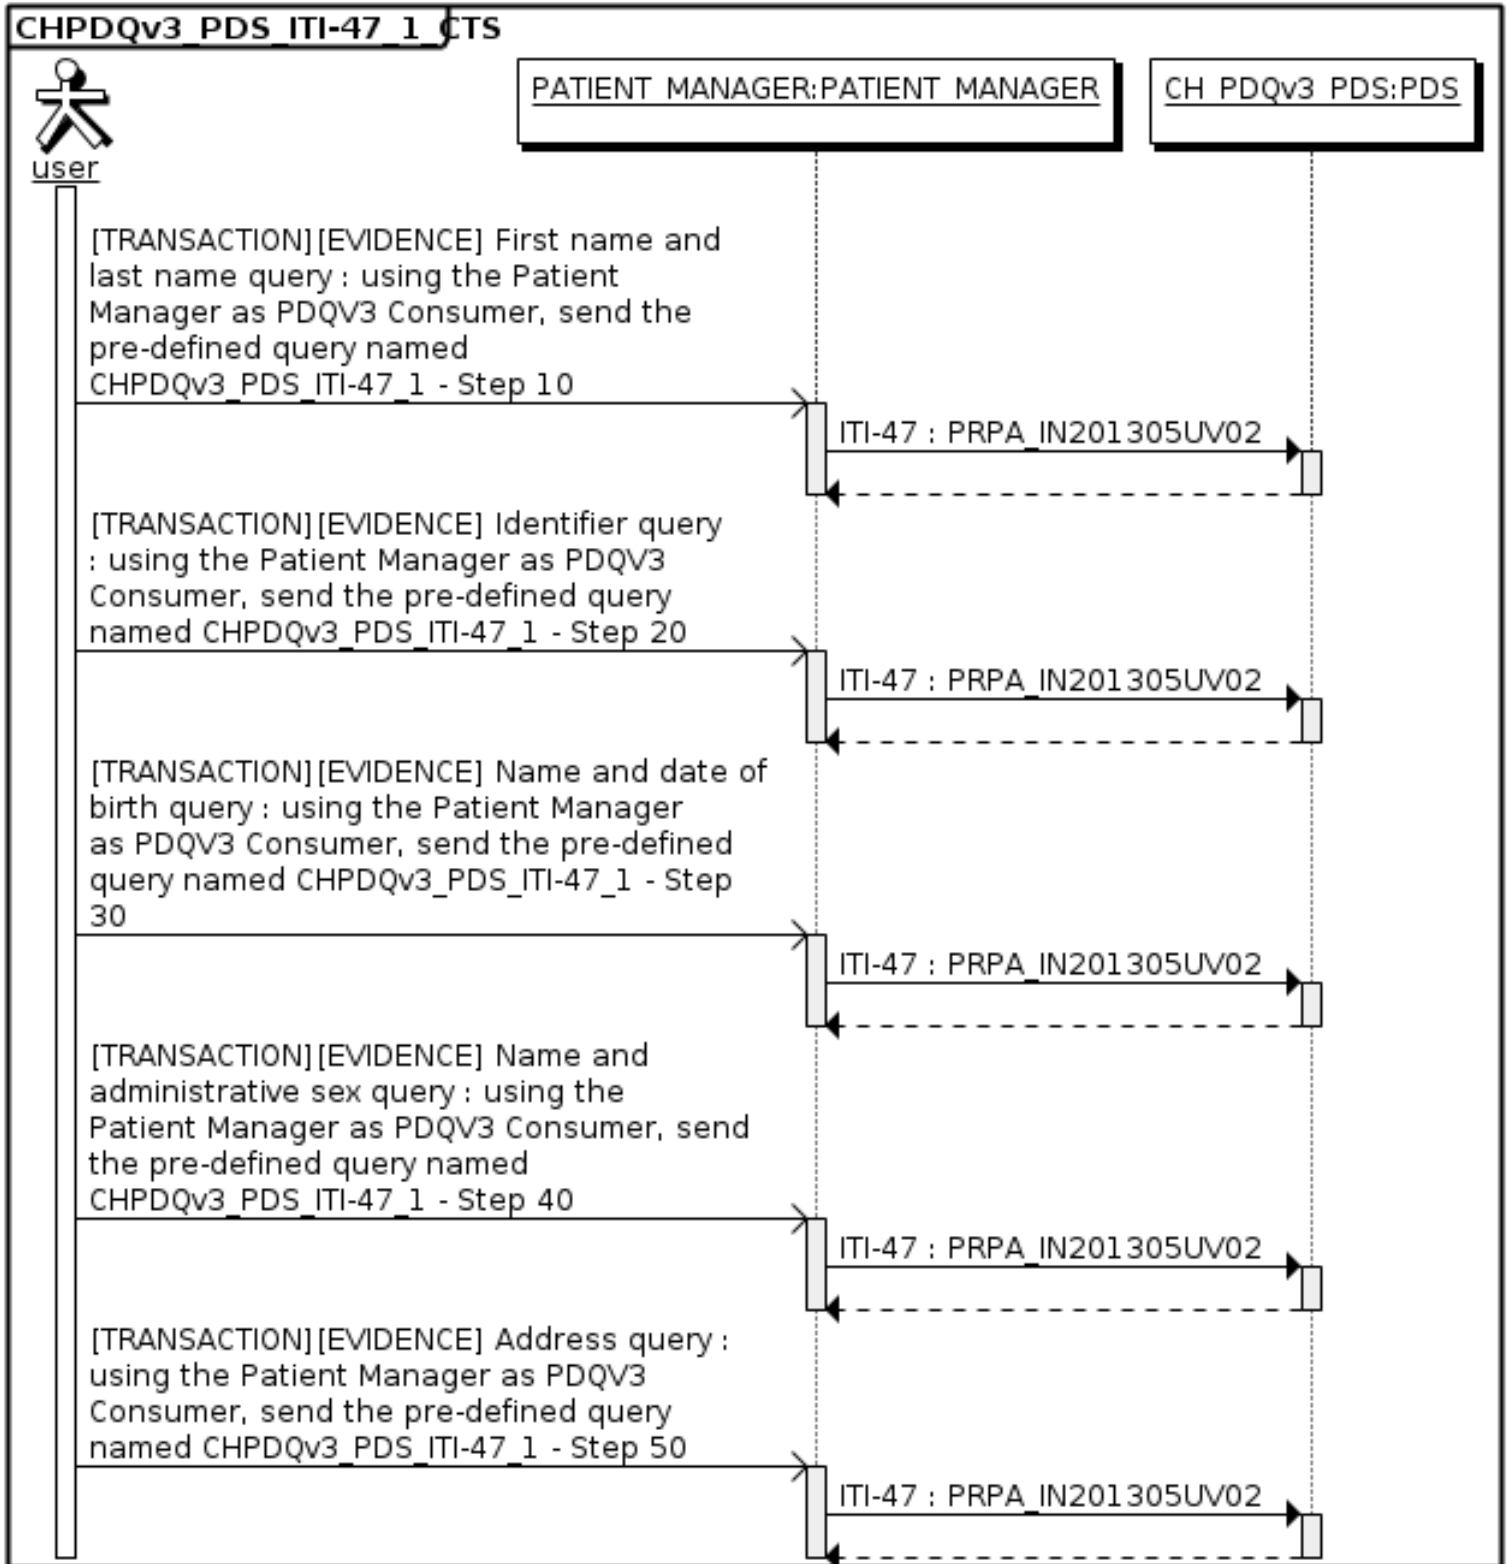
CHPDQv3_PDS_ITI-47_1_CTS

user

PATIENT_MANAGER:PATIENT_MANAGER

CH_PDQv3_PDS:PDS

[TRANSACTION][EVIDENCE] First name and last name query : using the Patient Manager as PDQV3 Consumer, send the pre-defined query named CHPDQv3_PDS_ITI-47_1 - Step 10

ITI-47 : PRPA_IN201305UV02

[TRANSACTION][EVIDENCE] Identifier query : using the Patient Manager as PDQV3 Consumer, send the pre-defined query named CHPDQv3_PDS_ITI-47_1 - Step 20

ITI-47 : PRPA_IN201305UV02

[TRANSACTION][EVIDENCE] Name and date of birth query : using the Patient Manager as PDQV3 Consumer, send the pre-defined query named CHPDQv3_PDS_ITI-47_1 - Step 30

ITI-47 : PRPA_IN201305UV02

[TRANSACTION][EVIDENCE] Name and administrative sex query : using the Patient Manager as PDQV3 Consumer, send the pre-defined query named CHPDQv3_PDS_ITI-47_1 - Step 40

ITI-47 : PRPA_IN201305UV02

[TRANSACTION][EVIDENCE] Address query : using the Patient Manager as PDQV3 Consumer, send the pre-defined query named CHPDQv3_PDS_ITI-47_1 - Step 50

ITI-47 : PRPA_IN201305UV02